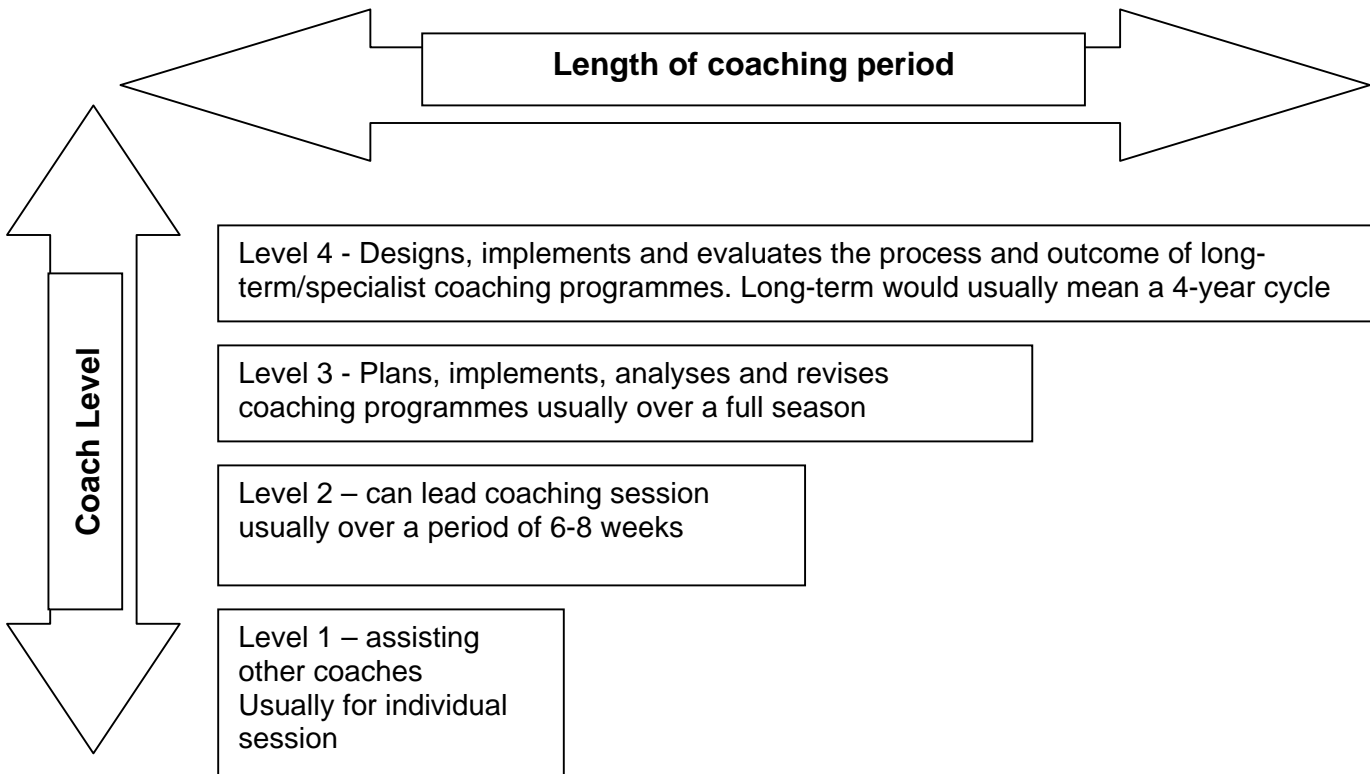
Length of coaching period

Coach Level

Level 4 - Designs, implements and evaluates the process and outcome of long-term/specialist coaching programmes. Long-term would usually mean a 4-year cycle

Level 3 - Plans, implements, analyses and revises coaching programmes usually over a full season

Level 2 – can lead coaching session usually over a period of 6-8 weeks

Level 1 – assisting other coaches
Usually for individual session